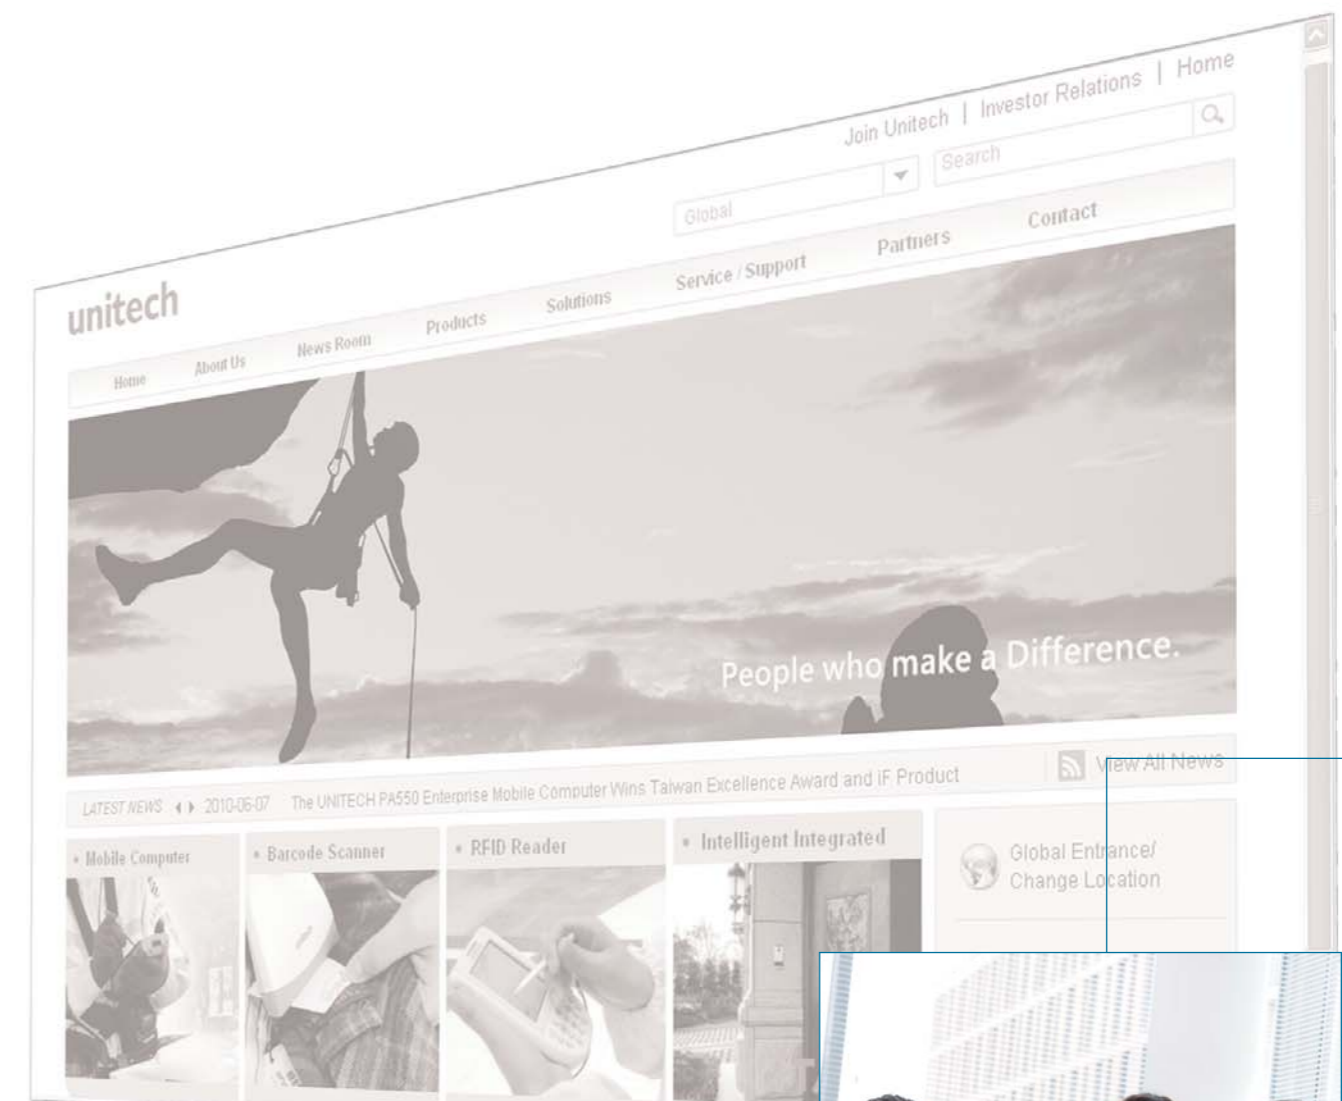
Join Unitech | Investor Relations | Home

Search

Global

unitech

Home About Us News Room Products Solutions Service / Support Partners Contact

People who make a Difference.

LATEST NEWS 2010-06-07 The UNITECH PA550 Enterprise Mobile Computer Wins Taiwan Excellence Award and iF Product

View All News

Mobile Computer

Barcode Scanner

RFID Reader

Intelligent Integrated

Global Entrance/ Change Location